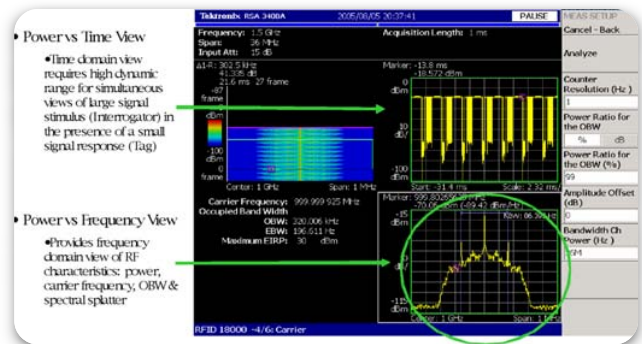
• Power vs Time View

•Time domain view requires high dynamic range for simultaneous views of large signal stimulus (Interrogator) in the presence of a small signal response (Tag)

• Power vs Frequency View

•Provides frequency domain view of RF characteristics: power, carrier frequency, OBW & spectral splatter

Tektronix RSA 3408A 2005/08/05 20:37:41 PAUSE MEAS SETUP

Frequency: 1.5 GHz
Span: 36 MHz
Input Att: 15 dB

Acquisition Length: 1 ms

Δ1-R: 302.5 kHz
41.335 dB
21.6 ms 27 frame

-87 frame

0 dBm

-100 dBm

0 frame

Center: 1 GHz Span: 1 MHz

Marker: -13.8 ms
-18.572 dBm

0 dBm

10 dB/

-100 dBm

Start: -31.4 ms Scale: 2.32 ms/

Carrier Frequency: 999.999 925 MHz
Occupied Band Width
OBW: 320.006 kHz
EBW: 196.611 kHz
Maximum EIRP: 30 dBm

Marker: 999.80286 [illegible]
-70.05 dBm (-69.42 dBm/Hz)

-15 dBm

10 dB/

-115 dBm

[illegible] 1 GHz Span: 1 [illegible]

RFID 18000 -4/6: Carrier

Cancel - Back

Analyze

Counter Resolution (Hz)
1

Power Ratio for the OBW
% dB

Power Ratio for the OBW (%)
99

Amplitude Offset (dB)
0

Bandwidth Ch Power (Hz)
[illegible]M